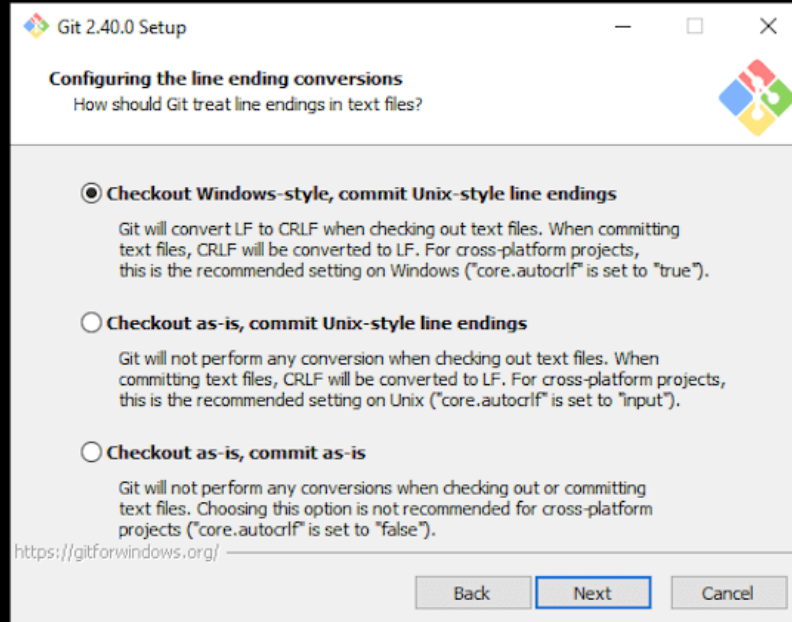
Git 2.40.0 Setup

Configuring the line ending conversions
How should Git treat line endings in text files?

Checkout Windows-style, commit Unix-style line endings

Git will convert LF to CRLF when checking out text files. When committing text files, CRLF will be converted to LF. For cross-platform projects, this is the recommended setting on Windows ("core.autocrlf" is set to "true").

Checkout as-is, commit Unix-style line endings

Git will not perform any conversion when checking out text files. When committing text files, CRLF will be converted to LF. For cross-platform projects, this is the recommended setting on Unix ("core.autocrlf" is set to "input").

Checkout as-is, commit as-is

Git will not perform any conversions when checking out or committing text files. Choosing this option is not recommended for cross-platform projects ("core.autocrlf" is set to "false").

https://gitforwindows.org/

Back Next Cancel